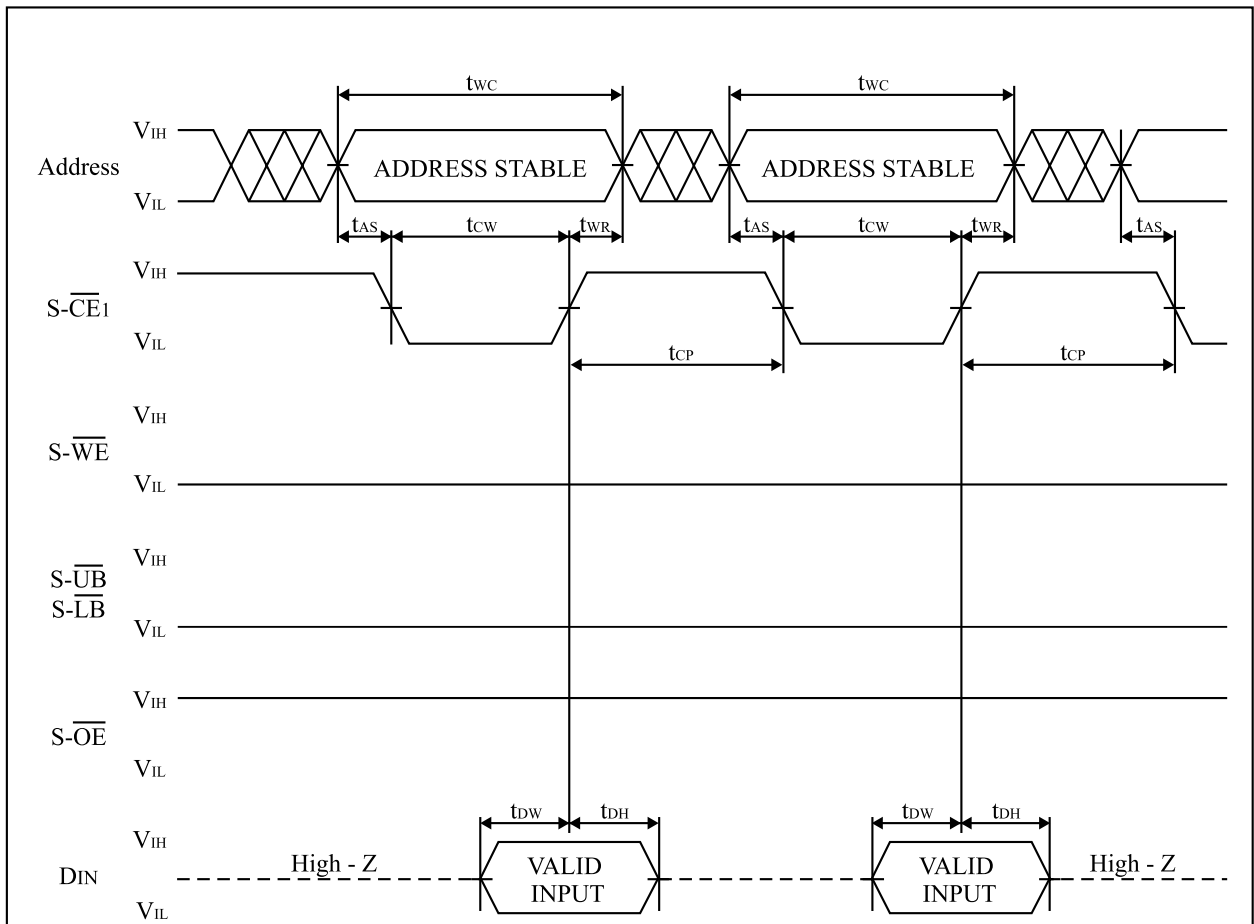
$t_{WC}$ $t_{WC}$

Address $V_{IH}$ $V_{IL}$ ADDRESS STABLE ADDRESS STABLE

$t_{AS}$ $t_{CW}$ $t_{WR}$ $t_{AS}$ $t_{CW}$ $t_{WR}$ $t_{AS}$

S-$\overline{CE}_1$ $V_{IH}$ $V_{IL}$

$t_{CP}$ $t_{CP}$

S-$\overline{WE}$ $V_{IH}$ $V_{IL}$

S-$\overline{UB}$ S-$\overline{LB}$ $V_{IH}$ $V_{IL}$

S-$\overline{OE}$ $V_{IH}$ $V_{IL}$

$t_{DW}$ $t_{DH}$ $t_{DW}$ $t_{DH}$

$D_{IN}$ $V_{IH}$ $V_{IL}$ High - Z VALID INPUT VALID INPUT High - Z